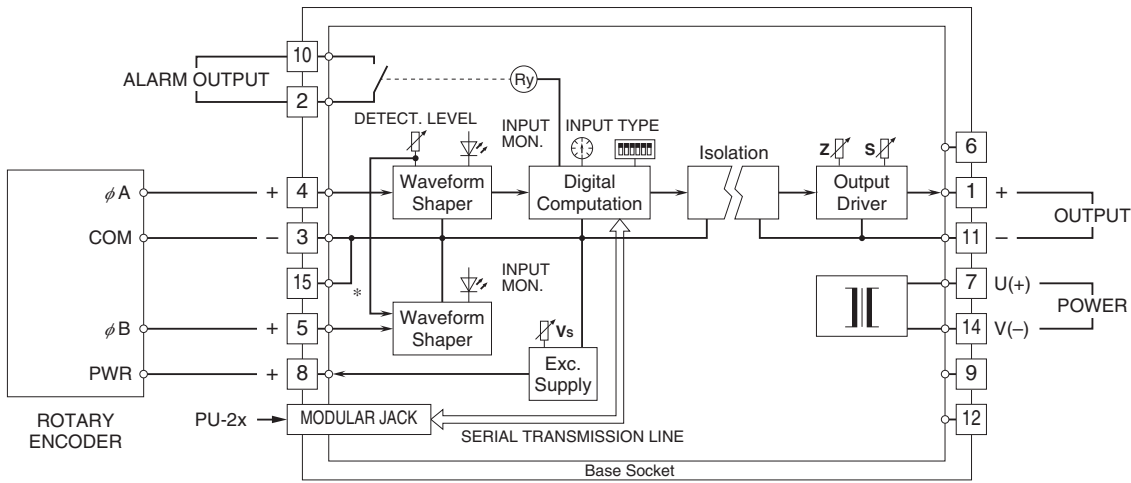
10
ALARM OUTPUT
2
Ry
DETECT. LEVEL
INPUT MON.
INPUT TYPE
Isolation
Z
S
6
$\phi$A
+
4
Waveform Shaper
Digital Computation
Output Driver
1
+
OUTPUT
COM
–
3
11
–
15
*
INPUT MON.
7
U(+)
POWER
$\phi$B
+
5
Waveform Shaper
Vs
14
V(–)
PWR
+
8
Exc. Supply
9
ROTARY ENCODER
PU-2x
MODULAR JACK
12
SERIAL TRANSMISSION LINE
Base Socket